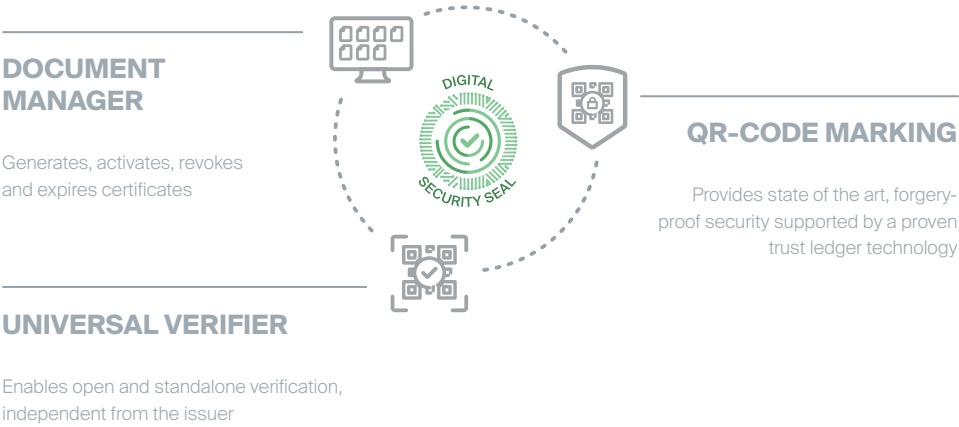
DOCUMENT MANAGER

Generates, activates, revokes and expires certificates

DIGITAL SECURITY SEAL

QR-CODE MARKING

Provides state of the art, forgery-proof security supported by a proven trust ledger technology

UNIVERSAL VERIFIER

Enables open and standalone verification, independent from the issuer